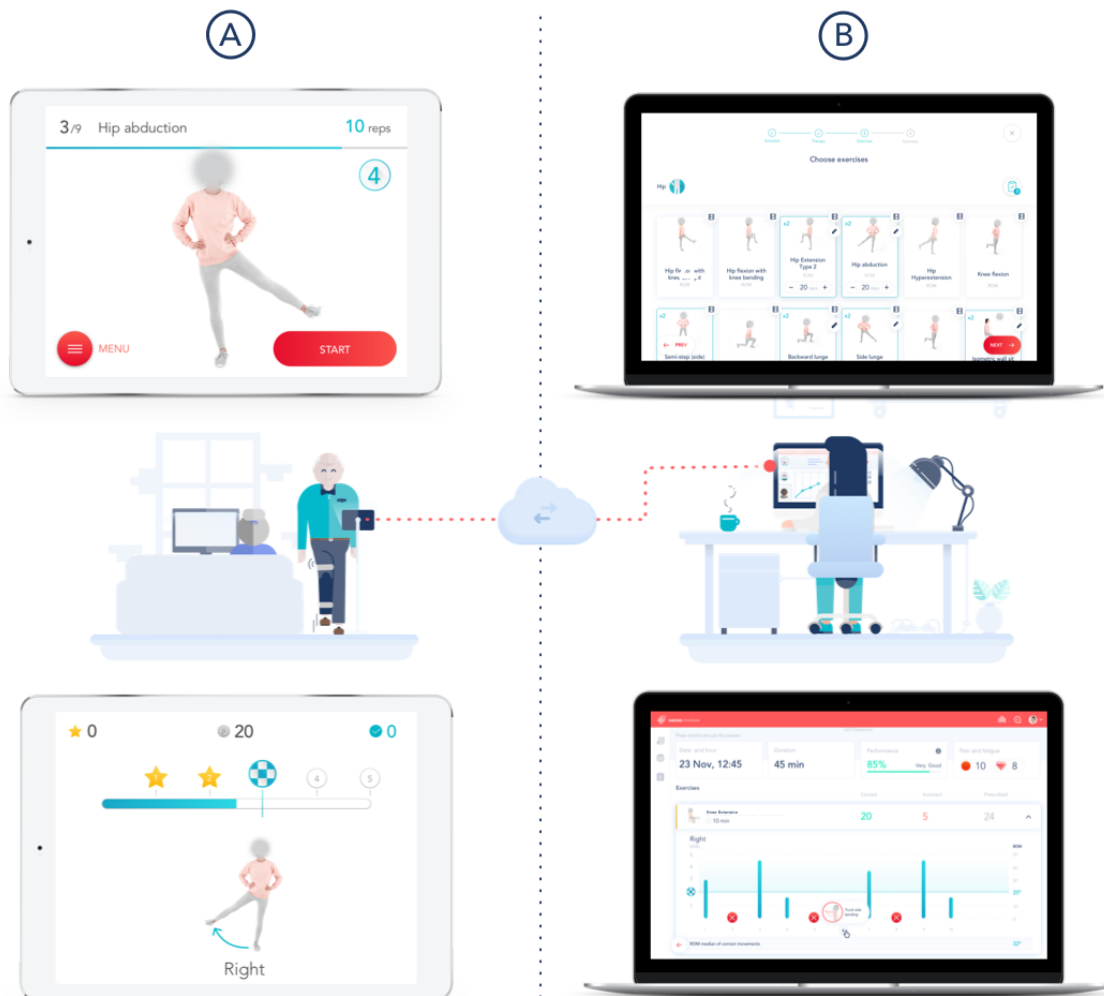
A

B

3/9 Hip abduction

10 reps

4

MENU

START

Choose exercises

Hip

Hip fl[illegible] with knee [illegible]

Hip flexion with knee bending

Hip Extension Type 2

20

Hip abduction

20

Hip Hyperextension

Knee flexion

Semi-step (side)

PREV

Backward lunge

Side lunge

NEXT

Isometric wall sit

0

20

0

4

5

Right

23 Nov, 12:45

45 min

85%

Very Good

10

8

Exercises

20

5

24

Right